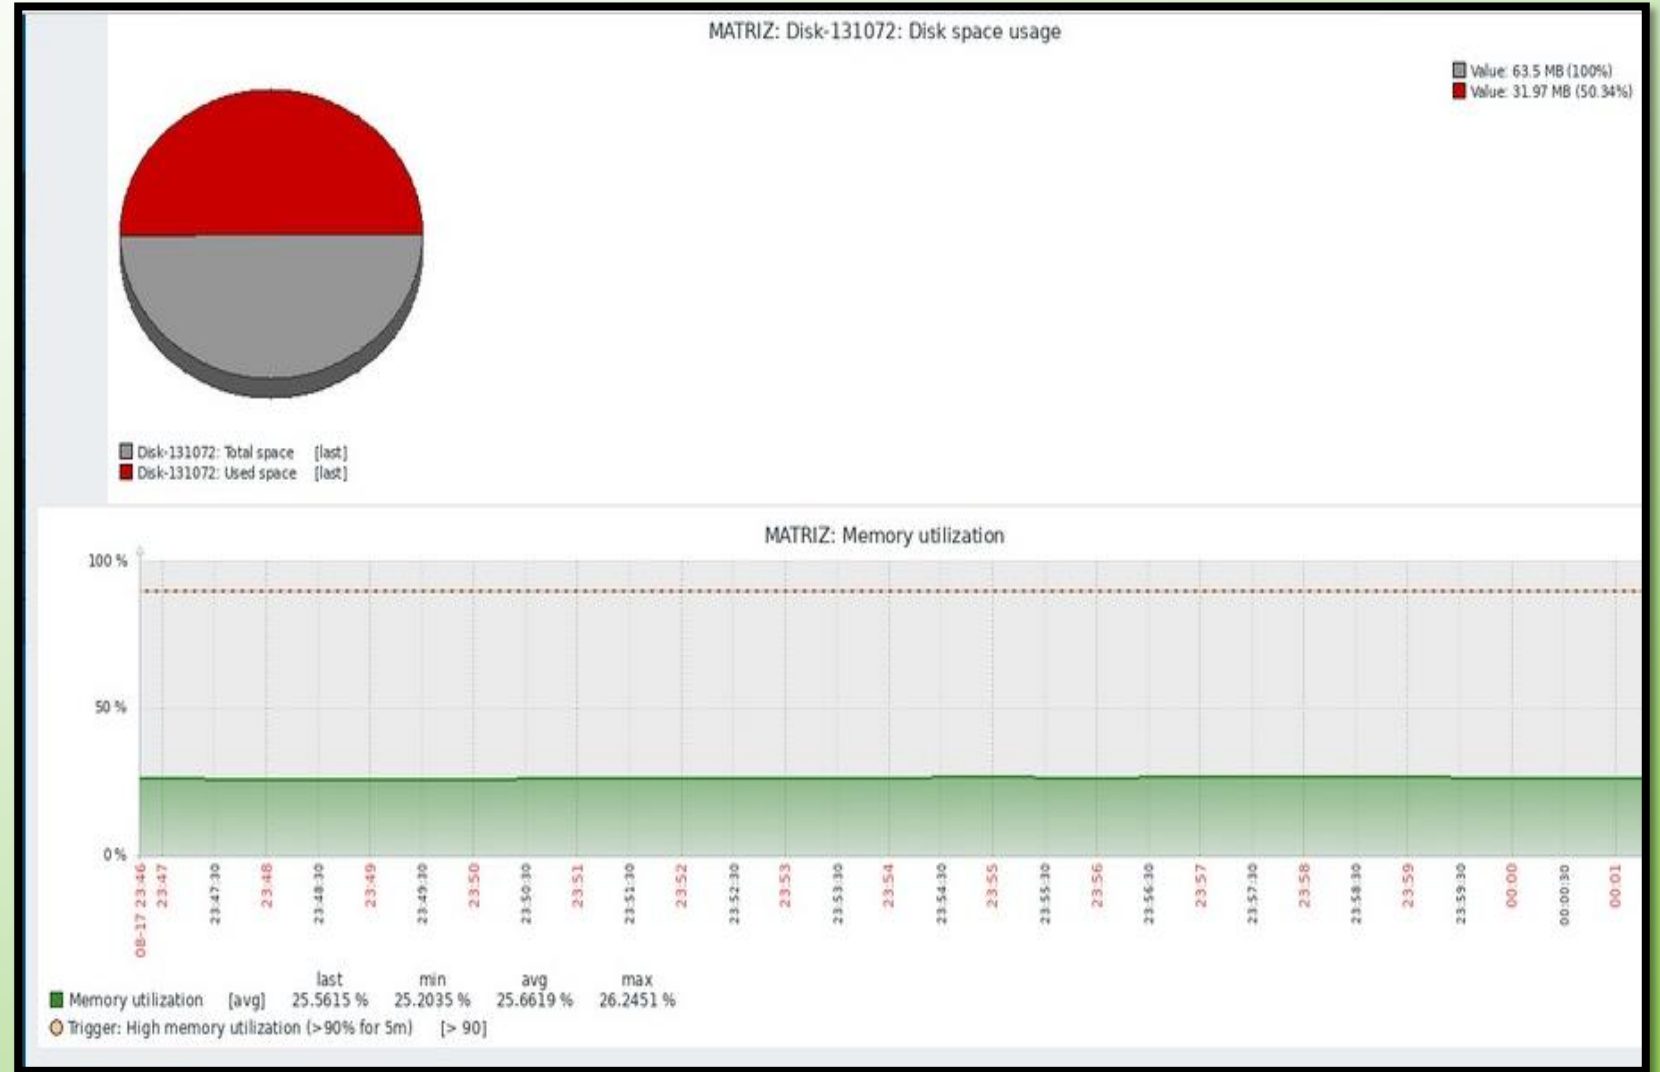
MATRIZ: Disk-131072: Disk space usage

Value: 63.5 MB (100%)
Value: 31.97 MB (50.34%)

Disk-131072: Total space [last]
Disk-131072: Used space [last]

MATRIZ: Memory utilization

100 %
50 %
0 %

08-17 23:46
23:47
23:47:30
23:48
23:48:30
23:49
23:49:30
23:50
23:50:30
23:51
23:51:30
23:52
23:52:30
23:53
23:53:30
23:54
23:54:30
23:55
23:55:30
23:56
23:56:30
23:57
23:57:30
23:58
23:58:30
23:59
23:59:30
00:00
00:00:30
00:01

| | | last | min | avg | max |
|---|---|---|---|---|---|
| Memory utilization | [avg] | 25.5615 % | 25.2035 % | 25.6619 % | 26.2451 % |

Trigger: High memory utilization (>90% for 5m) [> 90]